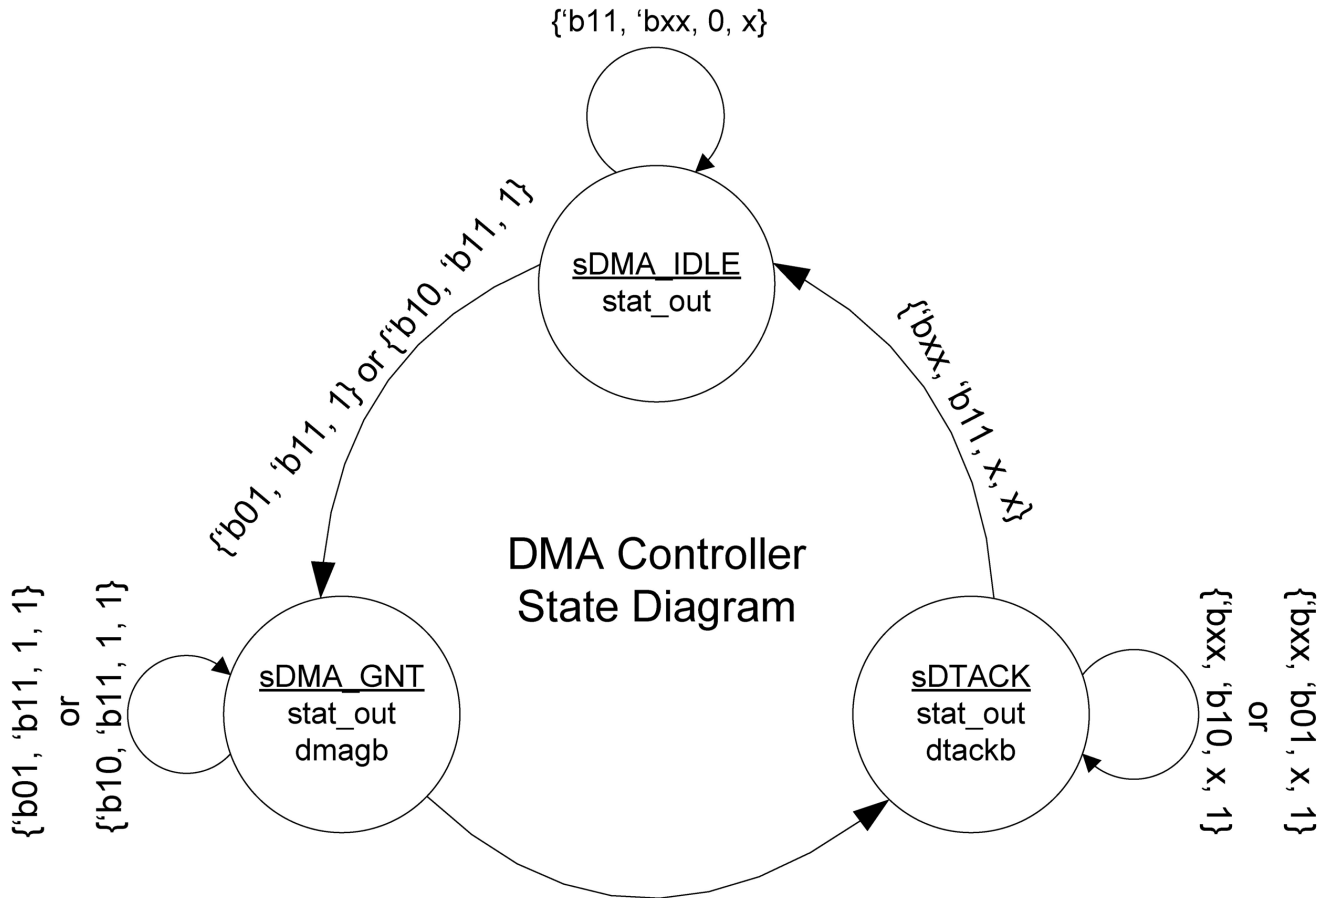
{‘b11, ‘bxx, 0, x}

sDMA_IDLE
stat_out

{‘b01, ‘b11, 1} or {‘b10, ‘b11, 1}

{‘bxx, ‘b11, x, x}

DMA Controller
State Diagram

{‘b01, ‘b11, 1, 1}
or
{‘b10, ‘b11, 1, 1}

sDMA_GNT
stat_out
dmagb

sDTACK
stat_out
dtackb

{‘bxx, ‘b01, x, 1}
or
{‘bxx, ‘b10, x, 1}